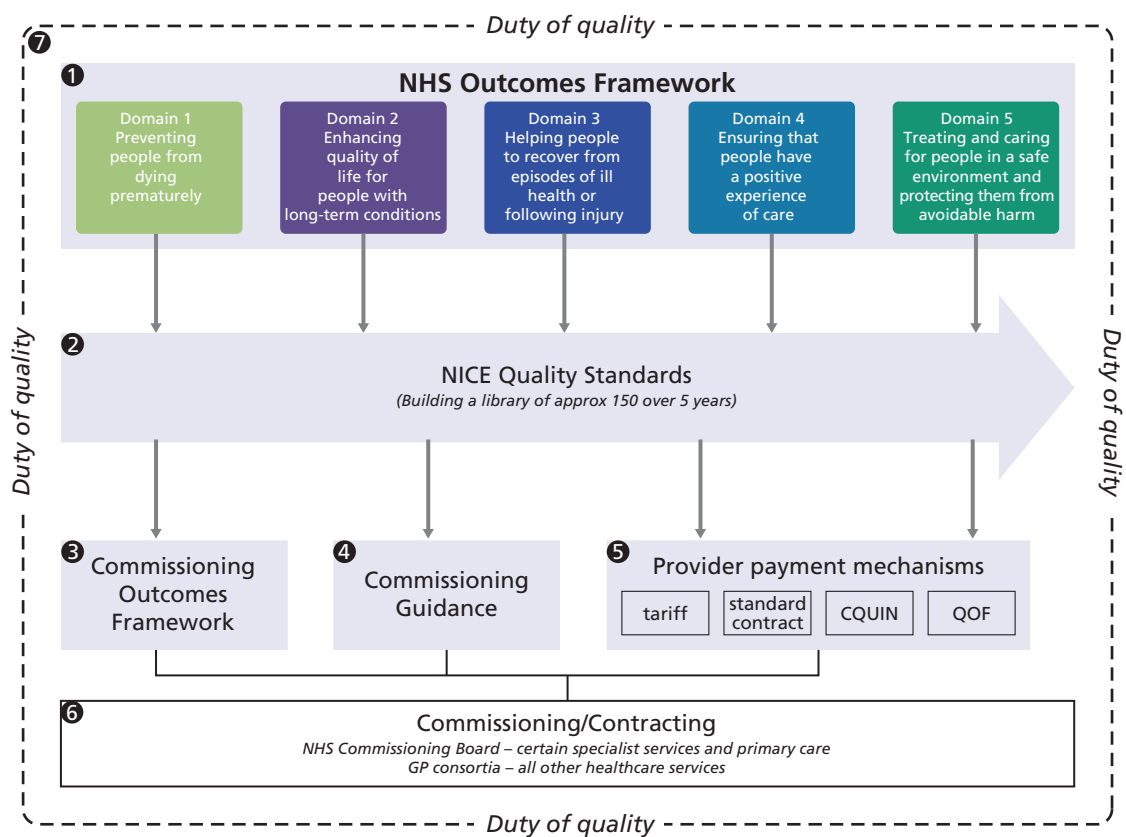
Duty of quality

7

1 NHS Outcomes Framework

Domain 1
Preventing people from dying prematurely

Domain 2
Enhancing quality of life for people with long-term conditions

Domain 3
Helping people to recover from episodes of ill health or following injury

Domain 4
Ensuring that people have a positive experience of care

Domain 5
Treating and caring for people in a safe environment and protecting them from avoidable harm

Duty of quality

2 NICE Quality Standards
(Building a library of approx 150 over 5 years)

Duty of quality

3 Commissioning Outcomes Framework

4 Commissioning Guidance

5 Provider payment mechanisms

tariff

standard contract

CQUIN

QOF

6 Commissioning/Contracting
NHS Commissioning Board – certain specialist services and primary care
GP consortia – all other healthcare services

Duty of quality